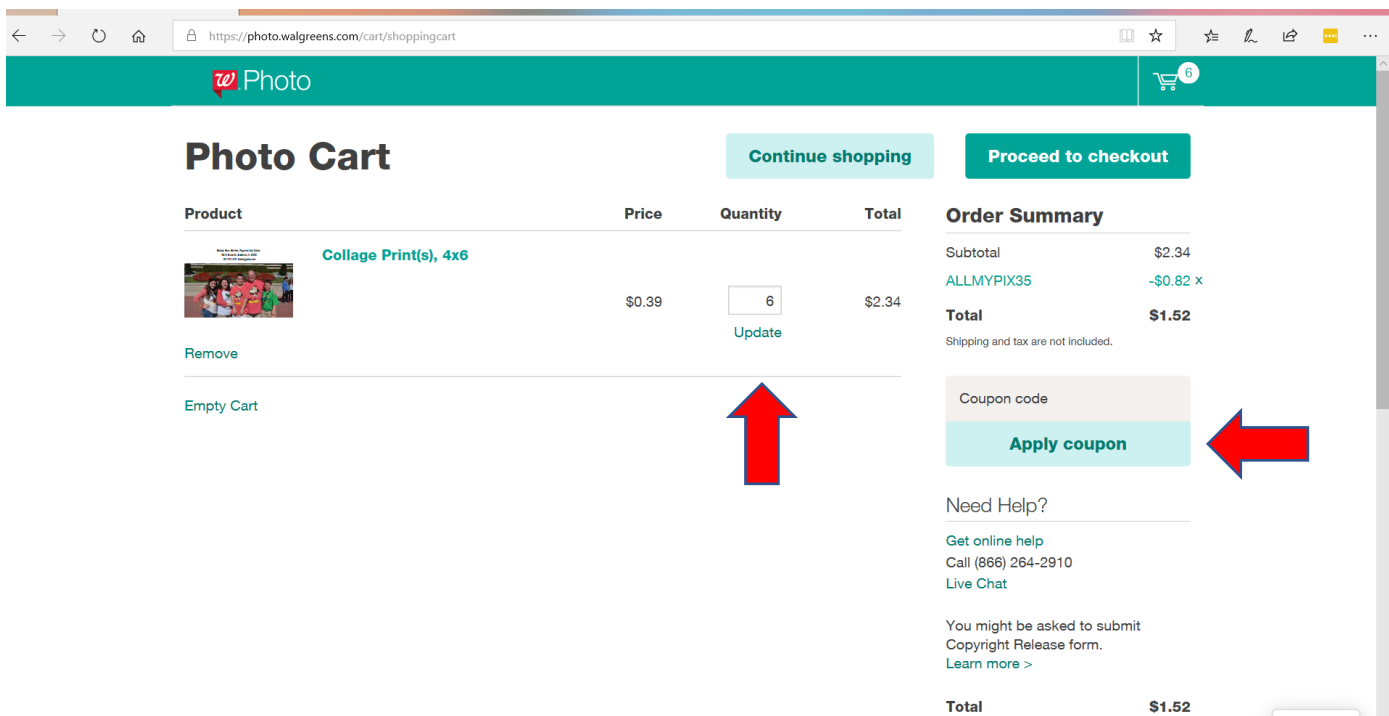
https://photo.walgreens.com/cart/shoppingcart

Photo

6

Photo Cart

Continue shopping

Proceed to checkout

| Product | Price | Quantity | Total |
|---|---|---|---|
| Collage Print(s), 4x6 | $0.39 | 6 Update | $2.34 |

Remove

Empty Cart

Order Summary

Subtotal $2.34

ALLMYPIX35 -$0.82 x

Total $1.52

Shipping and tax are not included.

Coupon code

Apply coupon

Need Help?

Get online help

Call (866) 264-2910

Live Chat

You might be asked to submit Copyright Release form.

Learn more >

Total $1.52